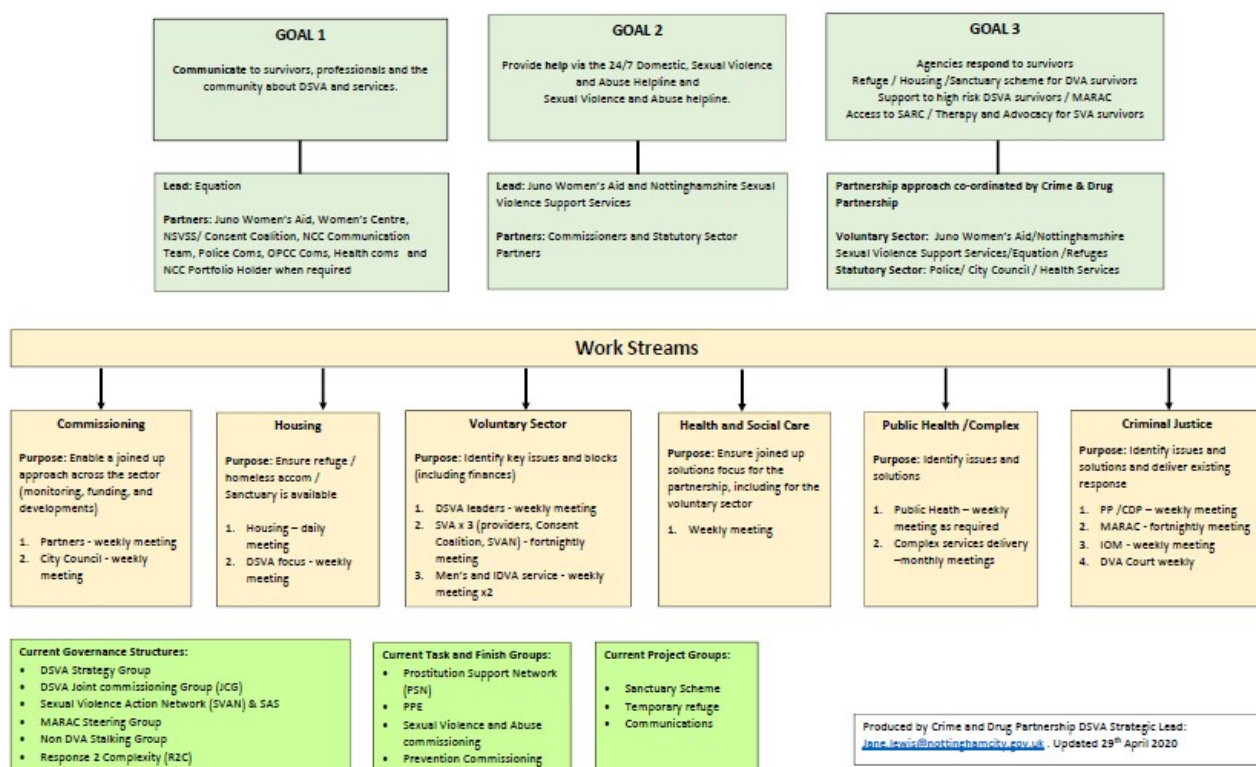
GOAL 1

Communicate to survivors, professionals and the community about DSVA and services.

GOAL 2

Provide help via the 24/7 Domestic, Sexual Violence and Abuse Helpline and Sexual Violence and Abuse helpline.

GOAL 3

Agencies respond to survivors
Refuge / Housing /Sanctuary scheme for DVA survivors
Support to high risk DSVA survivors / MARAC
Access to SARC / Therapy and Advocacy for SVA survivors

Lead: Equation

Partners: Juno Women's Aid, Women's Centre, NSVSS/ Consent Coalition, NCC Communication Team, Police Coms, OPCC Coms, Health coms and NCC Portfolio Holder when required

Lead: Juno Women's Aid and Nottinghamshire Sexual Violence Support Services

Partners: Commissioners and Statutory Sector Partners

Partnership approach co-ordinated by Crime & Drug Partnership

Voluntary Sector: Juno Women's Aid/Nottinghamshire Sexual Violence Support Services/Equation /Refuges
Statutory Sector: Police/ City Council / Health Services

Work Streams

Commissioning

Purpose: Enable a joined up approach across the sector (monitoring, funding, and developments)

1. Partners - weekly meeting
2. City Council - weekly meeting

Housing

Purpose: Ensure refuge / homeless accom / Sanctuary is available

1. Housing – daily meeting
2. DSVA focus - weekly meeting

Voluntary Sector

Purpose: Identify key issues and blocks (including finances)

1. DSVA leaders - weekly meeting
2. SVA x 3 (providers, Consent Coalition, SVAN) - fortnightly meeting
3. Men's and IDVA service - weekly meeting x2

Health and Social Care

Purpose: Ensure joined up solutions focus for the partnership, including for the voluntary sector

1. Weekly meeting

Public Health /Complex

Purpose: Identify issues and solutions

1. Public Heath – weekly meeting as required
2. Complex services delivery –monthly meetings

Criminal Justice

Purpose: Identify issues and solutions and deliver existing response

1. PP /CDP – weekly meeting
2. MARAC - fortnightly meeting
3. IOM - weekly meeting
4. DVA Court weekly

Current Governance Structures:
• DSVA Strategy Group
• DSVA Joint commissioning Group (JCG)
• Sexual Violence Action Network (SVAN) & SAS
• MARAC Steering Group
• Non DVA Stalking Group
• Response 2 Complexity (R2C)

Current Task and Finish Groups:
• Prostitution Support Network (PSN)
• PPE
• Sexual Violence and Abuse commissioning
• Prevention Commissioning

Current Project Groups:
• Sanctuary Scheme
• Temporary refuge
• Communications

Produced by Crime and Drug Partnership DSVA Strategic Lead: Jane.lewis@nottinghamcity.gov.uk . Updated 29th April 2020